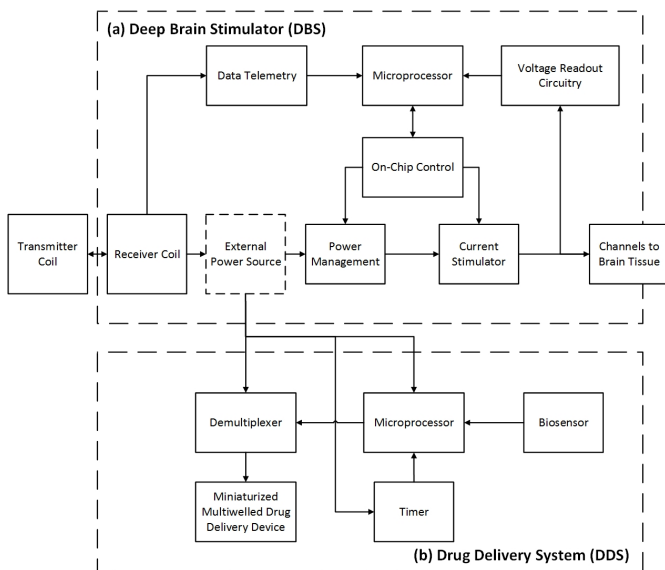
(a) Deep Brain Stimulator (DBS)

Data Telemetry

Microprocessor

Voltage Readout Circuitry

On-Chip Control

Transmitter Coil

Receiver Coil

External Power Source

Power Management

Current Stimulator

Channels to Brain Tissue

Demultiplexer

Microprocessor

Biosensor

Miniaturized Multiwelled Drug Delivery Device

Timer

(b) Drug Delivery System (DDS)